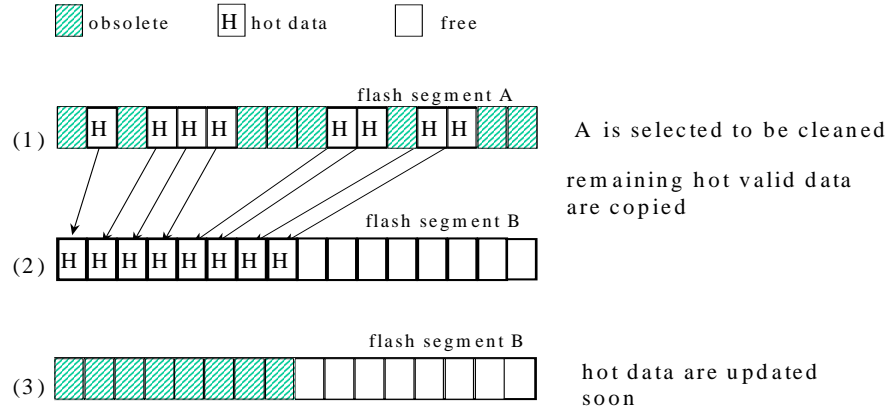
obsolete H hot data free

flash segment A

(1) H H H H H H H H

A is selected to be cleaned

remaining hot valid data are copied

flash segment B

(2) H H H H H H H H

flash segment B

(3)

hot data are updated soon